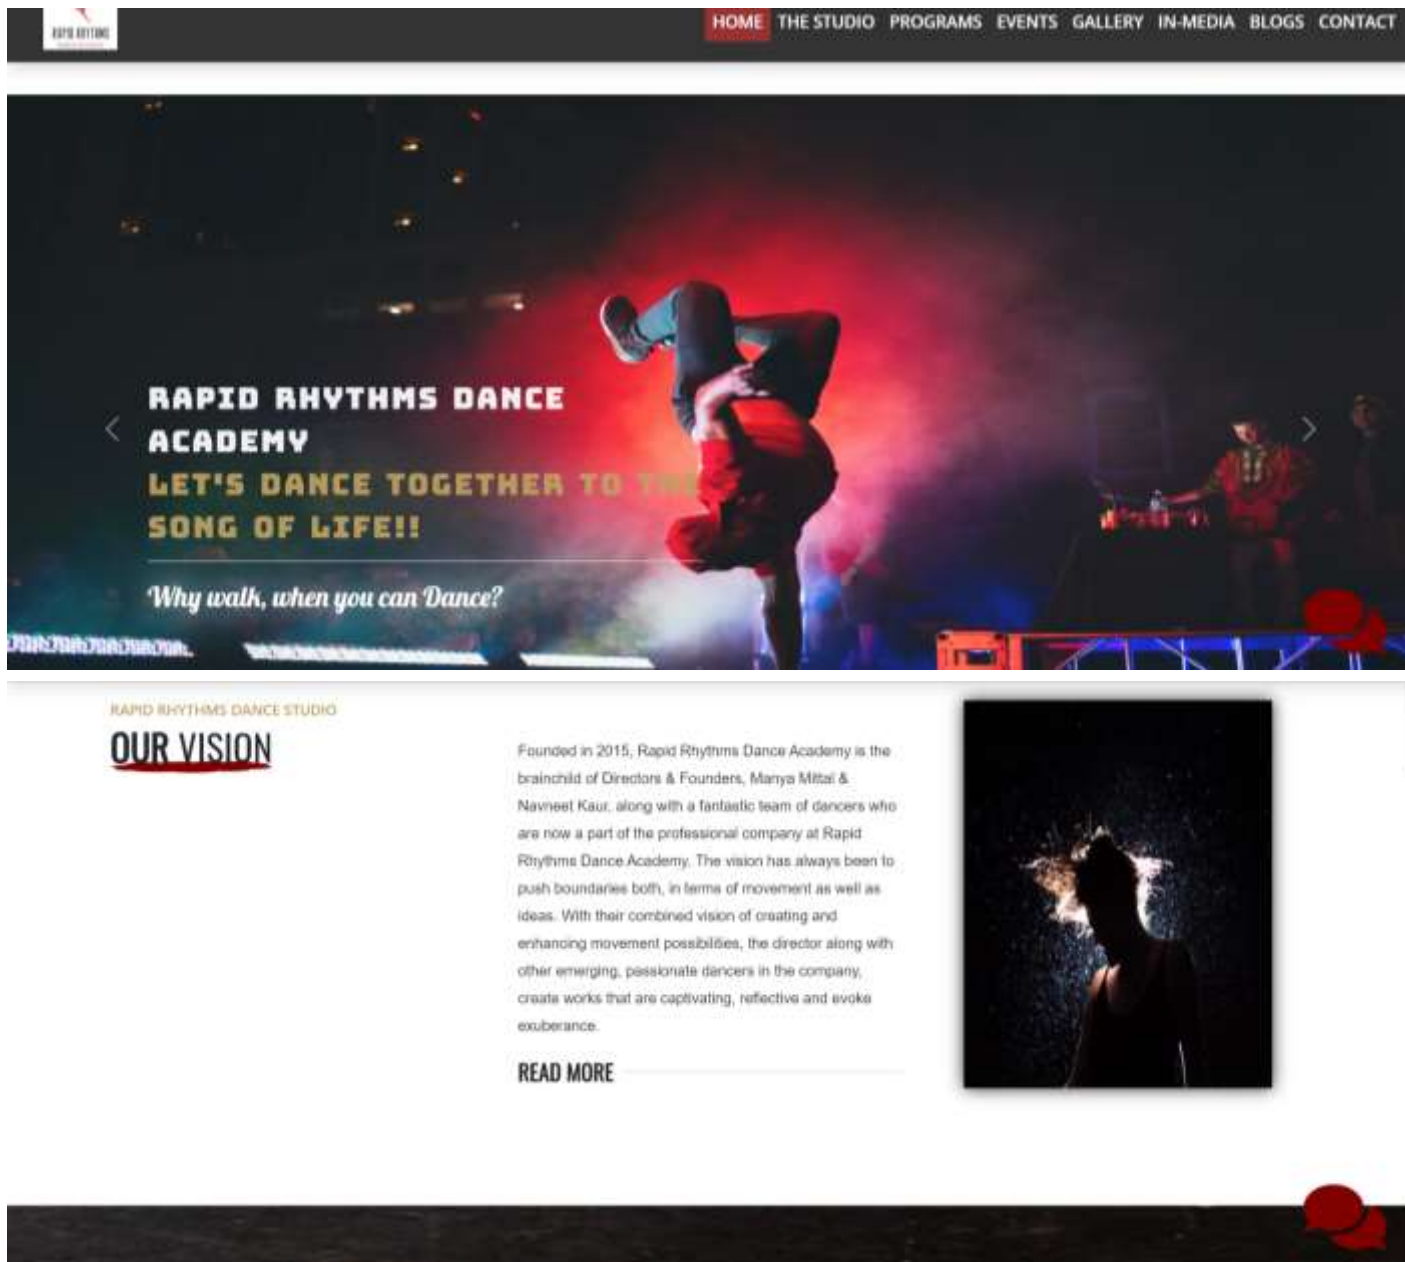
RAPID RHYTHMS

HOME THE STUDIO PROGRAMS EVENTS GALLERY IN-MEDIA BLOGS CONTACT

RAPID RHYTHMS DANCE ACADEMY
LET'S DANCE TOGETHER TO THE SONG OF LIFE!!

Why walk, when you can Dance?

RAPID RHYTHMS DANCE STUDIO

OUR VISION

Founded in 2015, Rapid Rhythms Dance Academy is the brainchild of Directors & Founders, Manya Mittal & Navneet Kaur, along with a fantastic team of dancers who are now a part of the professional company at Rapid Rhythms Dance Academy. The vision has always been to push boundaries both, in terms of movement as well as ideas. With their combined vision of creating and enhancing movement possibilities, the director along with other emerging, passionate dancers in the company, create works that are captivating, reflective and evoke exuberance.

READ MORE